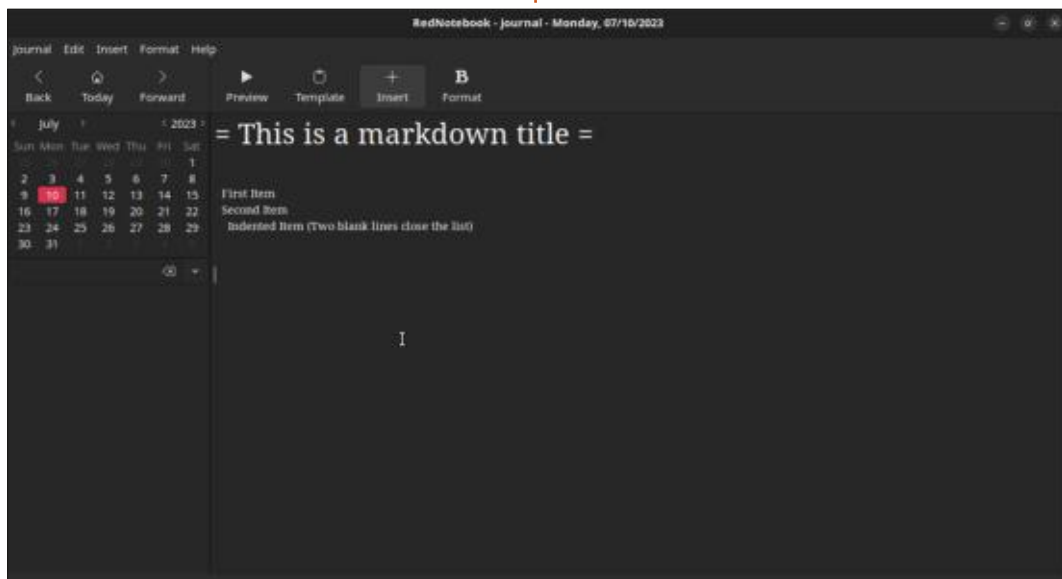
RedNotebook - Journal - Monday, 07/10/2023

Journal Edit Insert Format Help

Back Today Forward

Preview Template Insert Format

July 2023

| Sun | Mon | Tue | Wed | Thu | Fri | Sat |
|---|---|---|---|---|---|---|
| | | | | | | 1 |
| 2 | 3 | 4 | 5 | 6 | 7 | 8 |
| 9 | 10 | 11 | 12 | 13 | 14 | 15 |
| 16 | 17 | 18 | 19 | 20 | 21 | 22 |
| 23 | 24 | 25 | 26 | 27 | 28 | 29 |
| 30 | 31 | | | | | |

= This is a markdown title =

First Item
Second Item
Indented Item (Two blank lines close the list)